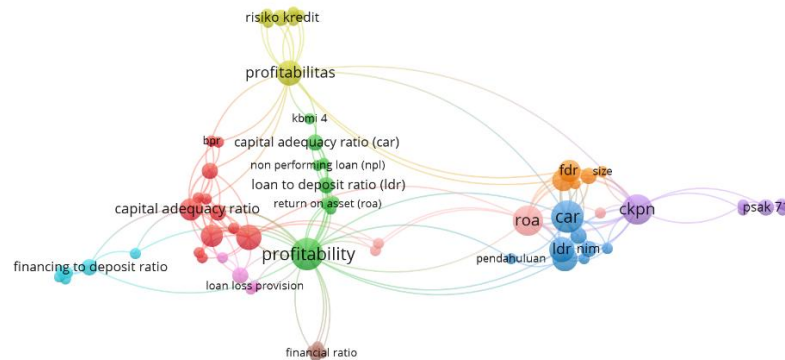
risiko kredit

profitabilitas

kbmi 4

bpr

capital adequacy ratio (car)

non performing loan (npl)

loan to deposit ratio (ldr)

fdr

size

return on asset (roa)

capital adequacy ratio

roa

car

ckpn

psak 7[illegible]

ldr

nim

pendahuluan

profitability

financing to deposit ratio

loan loss provision

financial ratio